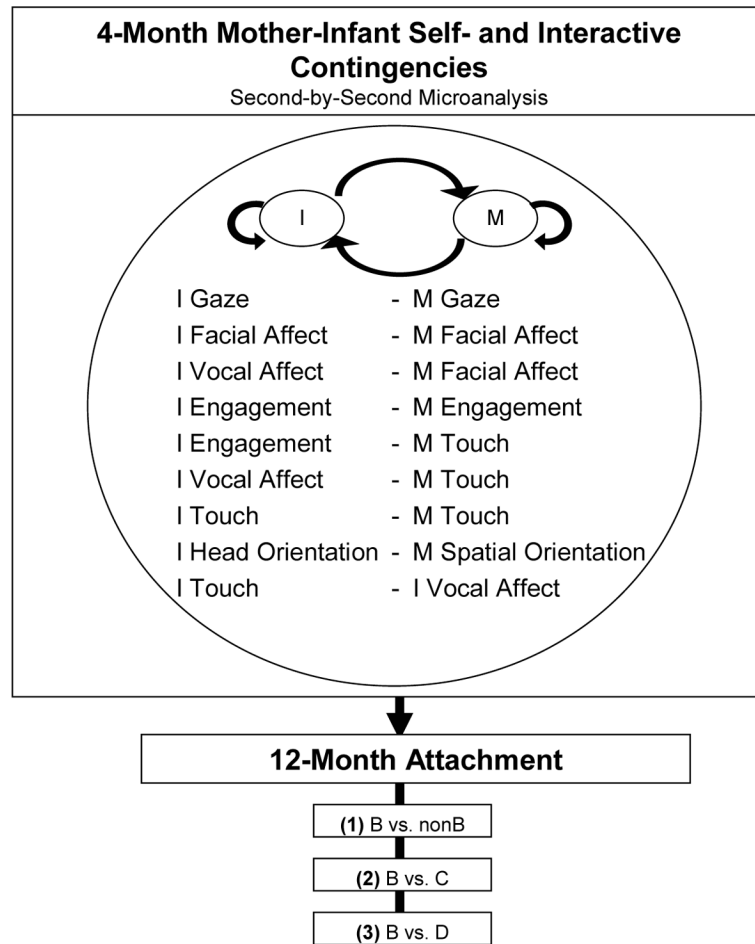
4-Month Mother-Infant Self- and Interactive Contingencies
Second-by-Second Microanalysis

I

M

| | |
|---|---|
| I Gaze | - M Gaze |
| I Facial Affect | - M Facial Affect |
| I Vocal Affect | - M Facial Affect |
| I Engagement | - M Engagement |
| I Engagement | - M Touch |
| I Vocal Affect | - M Touch |
| I Touch | - M Touch |
| I Head Orientation | - M Spatial Orientation |
| I Touch | - I Vocal Affect |

12-Month Attachment

(1) B vs. nonB

(2) B vs. C

(3) B vs. D